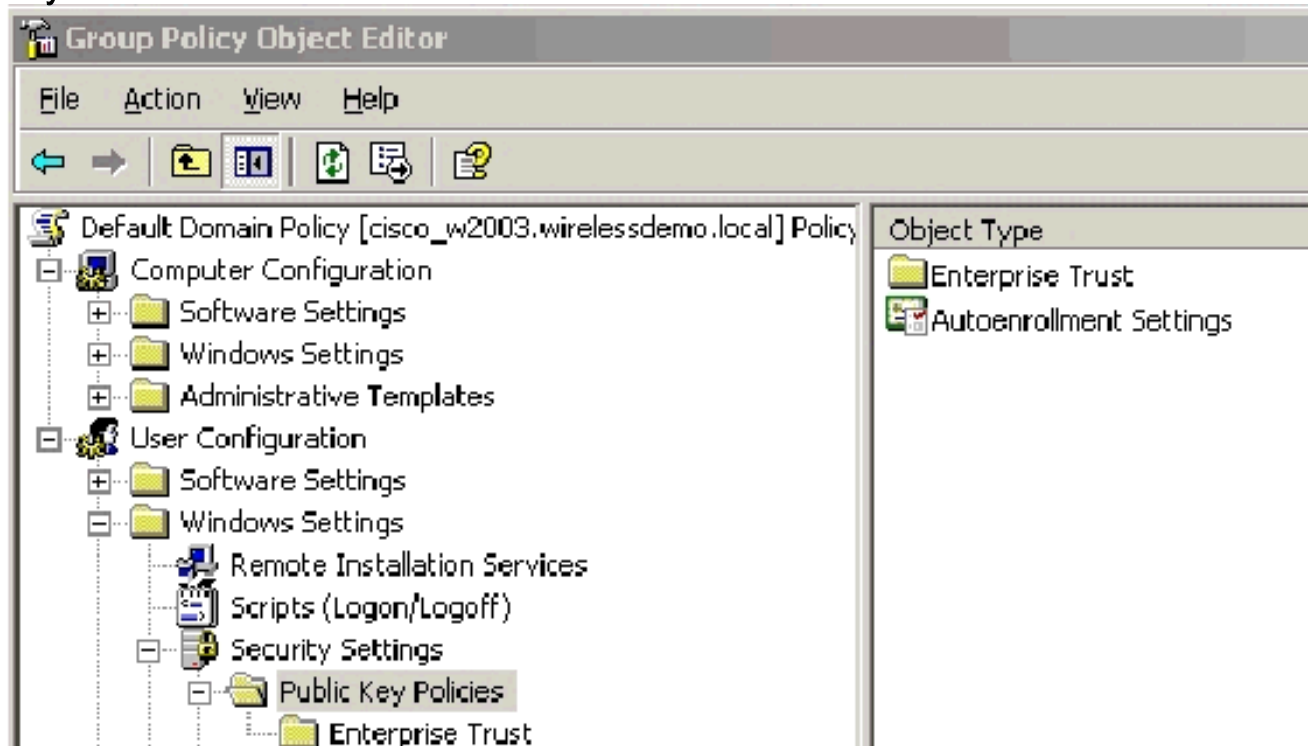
Group Policy Object Editor

File Action View Help

Default Domain Policy [cisco_w2003.wirelessdemo.local] Policy
Computer Configuration
Software Settings
Windows Settings
Administrative Templates
User Configuration
Software Settings
Windows Settings
Remote Installation Services
Scripts (Logon/Logoff)
Security Settings
Public Key Policies
Enterprise Trust

Object Type
Enterprise Trust
Autoenrollment Settings